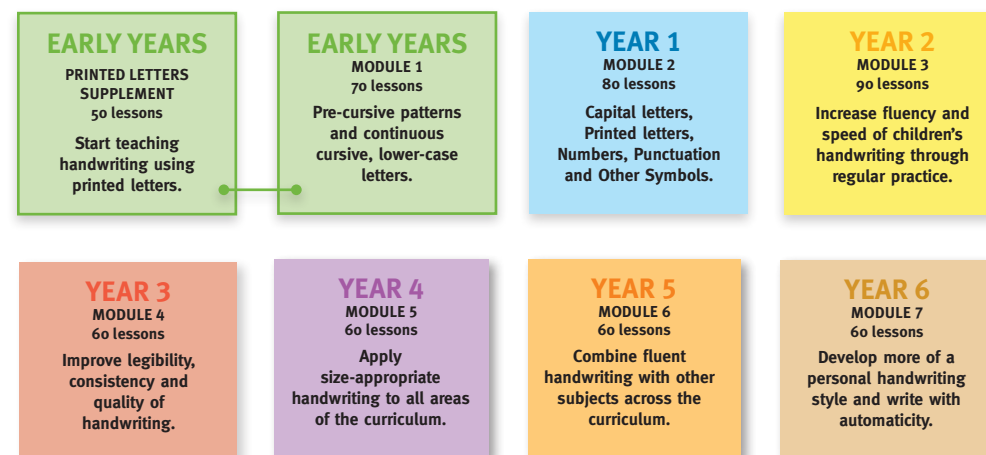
EARLY YEARS
PRINTED LETTERS SUPPLEMENT
50 lessons
Start teaching handwriting using printed letters.

EARLY YEARS
MODULE 1
70 lessons
Pre-cursive patterns and continuous cursive, lower-case letters.

YEAR 1
MODULE 2
80 lessons
Capital letters, Printed letters, Numbers, Punctuation and Other Symbols.

YEAR 2
MODULE 3
90 lessons
Increase fluency and speed of children's handwriting through regular practice.

YEAR 3
MODULE 4
60 lessons
Improve legibility, consistency and quality of handwriting.

YEAR 4
MODULE 5
60 lessons
Apply size-appropriate handwriting to all areas of the curriculum.

YEAR 5
MODULE 6
60 lessons
Combine fluent handwriting with other subjects across the curriculum.

YEAR 6
MODULE 7
60 lessons
Develop more of a personal handwriting style and write with automaticity.